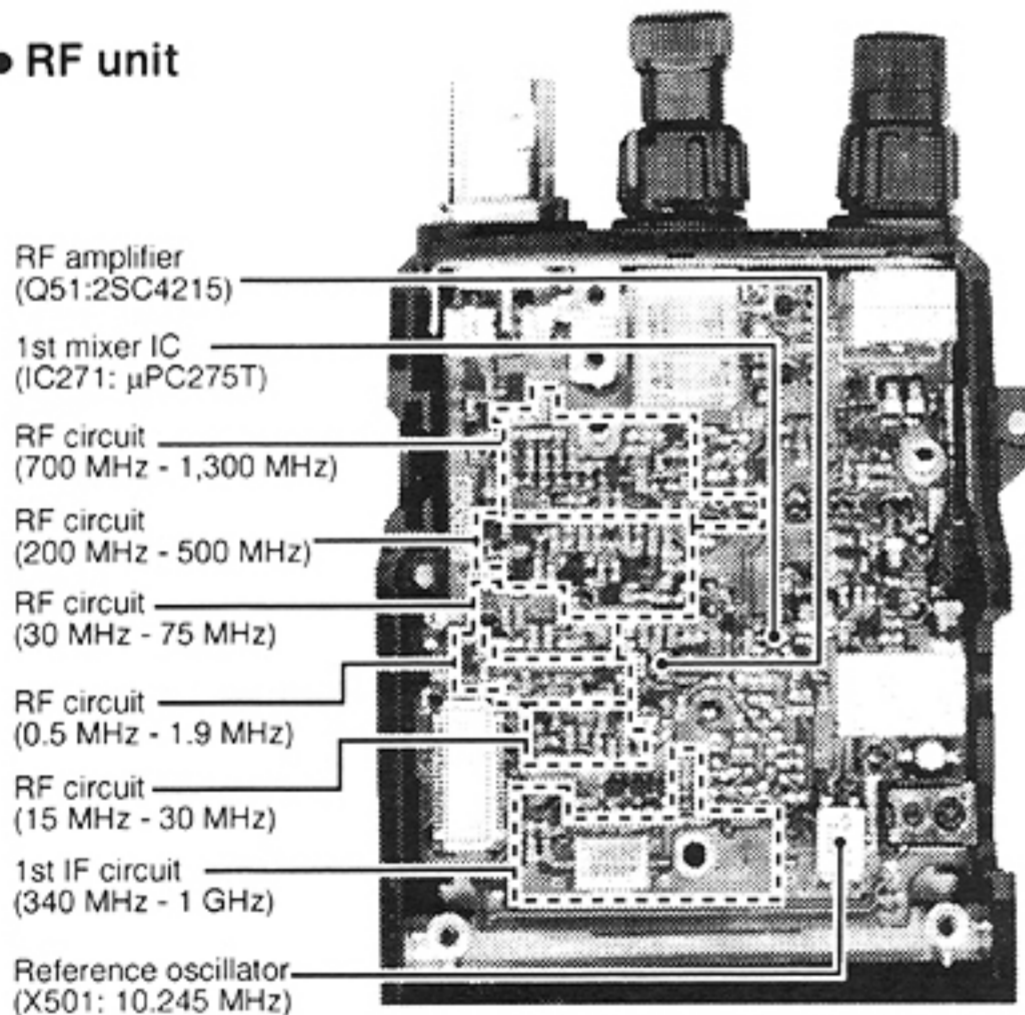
• RF unit

RF amplifier
(Q51:2SC4215)

1st mixer IC
(IC271: μPC275T)

RF circuit
(700 MHz - 1,300 MHz)

RF circuit
(200 MHz - 500 MHz)

RF circuit
(30 MHz - 75 MHz)

RF circuit
(0.5 MHz - 1.9 MHz)

RF circuit
(15 MHz - 30 MHz)

1st IF circuit
(340 MHz - 1 GHz)

Reference oscillator
(X501: 10.245 MHz)